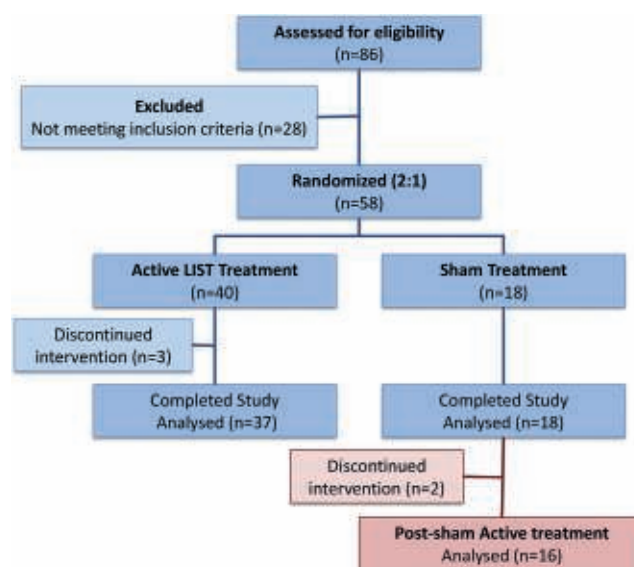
Assessed for eligibility
(n=86)

Excluded
Not meeting inclusion criteria (n=28)

Randomized (2:1)
(n=58)

Active LIST Treatment
(n=40)

Sham Treatment
(n=18)

Discontinued intervention (n=3)

Completed Study
Analysed (n=37)

Completed Study
Analysed (n=18)

Discontinued intervention (n=2)

Post-sham Active treatment
Analysed (n=16)